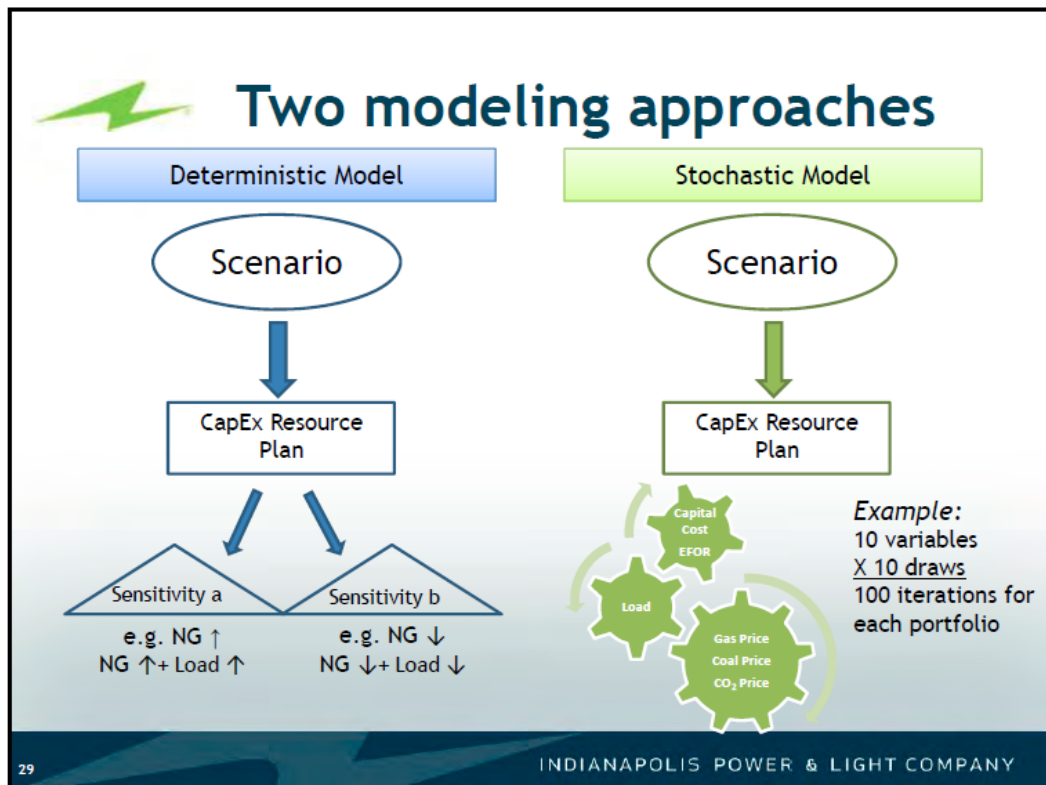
Two modeling approaches

Deterministic Model

Scenario

CapEx Resource Plan

Sensitivity a

Sensitivity b

e.g. NG ↑
NG ↑+ Load ↑

e.g. NG ↓
NG ↓+ Load ↓

Stochastic Model

Scenario

CapEx Resource Plan

Capital Cost
EFOR

Load

Gas Price
Coal Price
$CO_2$ Price

*Example:*
10 variables
X 10 draws
100 iterations for each portfolio

29

INDIANAPOLIS POWER & LIGHT COMPANY